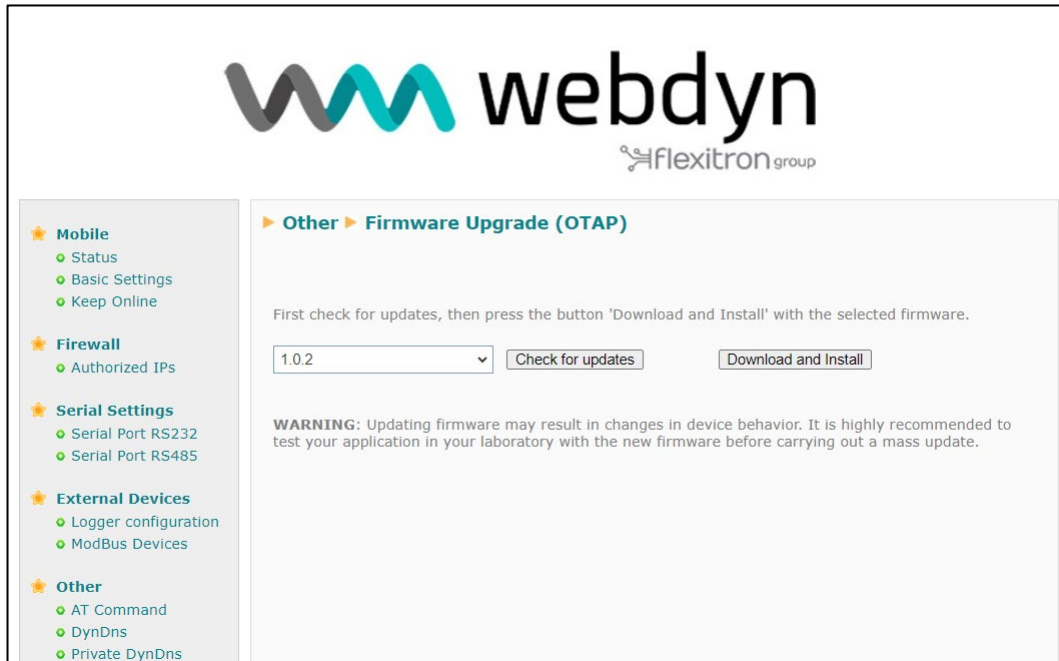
webdyn
flexitron group

Mobile
Status
Basic Settings
Keep Online

Firewall
Authorized IPs

Serial Settings
Serial Port RS232
Serial Port RS485

External Devices
Logger configuration
ModBus Devices

Other
AT Command
DynDns
Private DynDns

Other ▸ Firmware Upgrade (OTAP)

First check for updates, then press the button 'Download and Install' with the selected firmware.

1.0.2

Check for updates

Download and Install

WARNING: Updating firmware may result in changes in device behavior. It is highly recommended to test your application in your laboratory with the new firmware before carrying out a mass update.